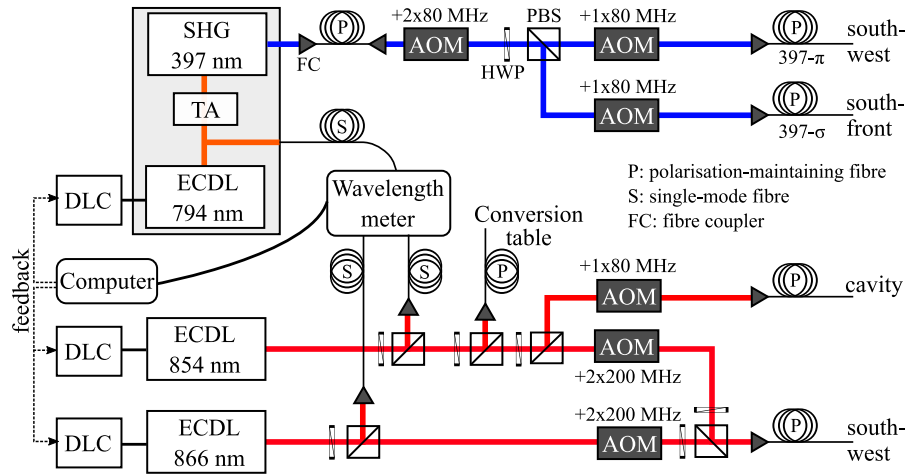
SHG
397 nm

TA

ECDL
794 nm

P

FC

+2x80 MHz

AOM

HWP

PBS

+1x80 MHz

AOM

P

397-π

south-west

+1x80 MHz

AOM

P

397-σ

south-front

S

P: polarisation-maintaining fibre
S: single-mode fibre
FC: fibre coupler

DLC

Wavelength meter

Conversion table

feedback

Computer

S

S

P

+1x80 MHz

AOM

P

cavity

DLC

ECDL
854 nm

AOM

+2x200 MHz

DLC

ECDL
866 nm

+2x200 MHz

AOM

P

south-west